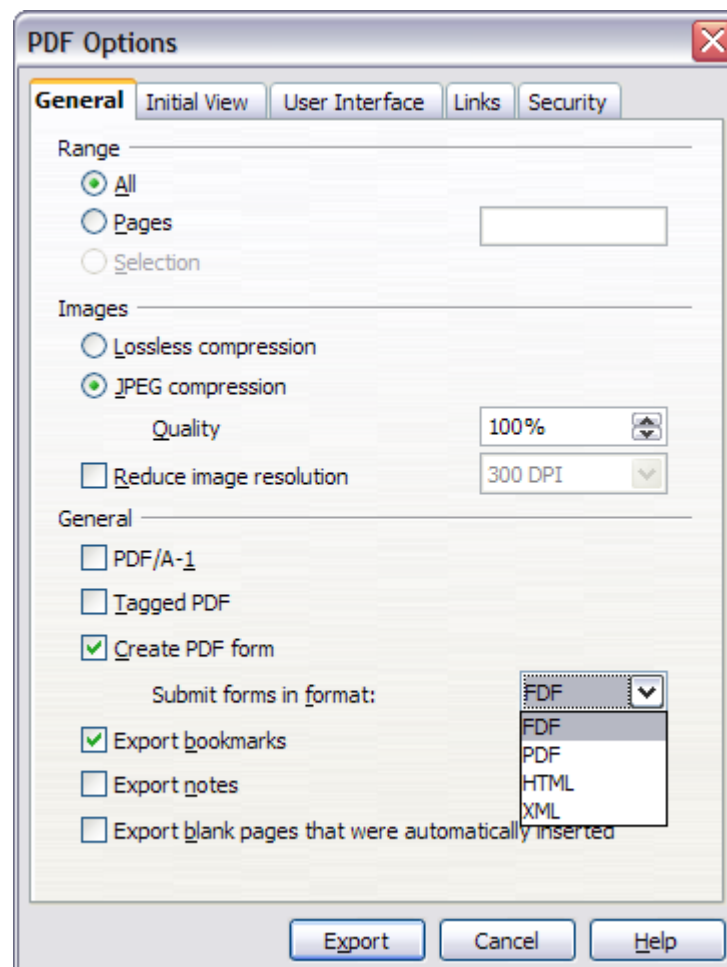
PDF Options

General | Initial View | User Interface | Links | Security

Range
All
Pages
Selection

Images
Lossless compression
JPEG compression
Quality 100%
Reduce image resolution 300 DPI

General
PDF/A-1
Tagged PDF
Create PDF form
Submit forms in format: FDF
FDF
PDF
HTML
XML
Export bookmarks
Export notes
Export blank pages that were automatically inserted

Export | Cancel | Help